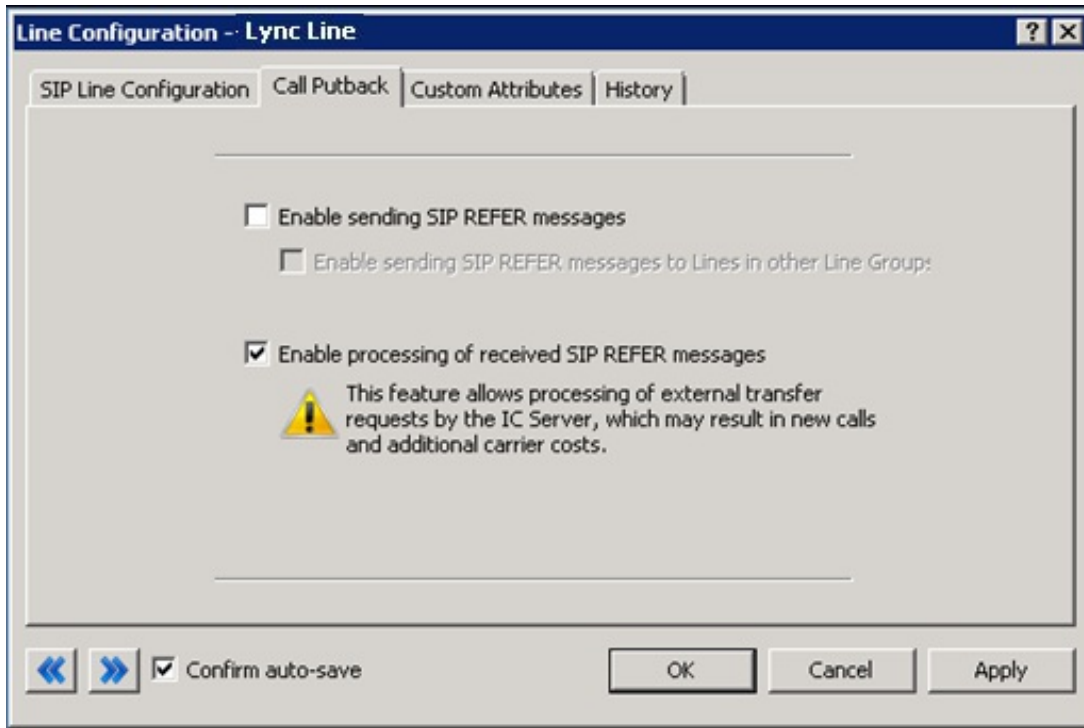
Line Configuration - Lync Line

? X

SIP Line Configuration | Call Putback | Custom Attributes | History

Enable sending SIP REFER messages

Enable sending SIP REFER messages to Lines in other Line Groups

Enable processing of received SIP REFER messages

This feature allows processing of external transfer requests by the IC Server, which may result in new calls and additional carrier costs.

Confirm auto-save

OK

Cancel

Apply